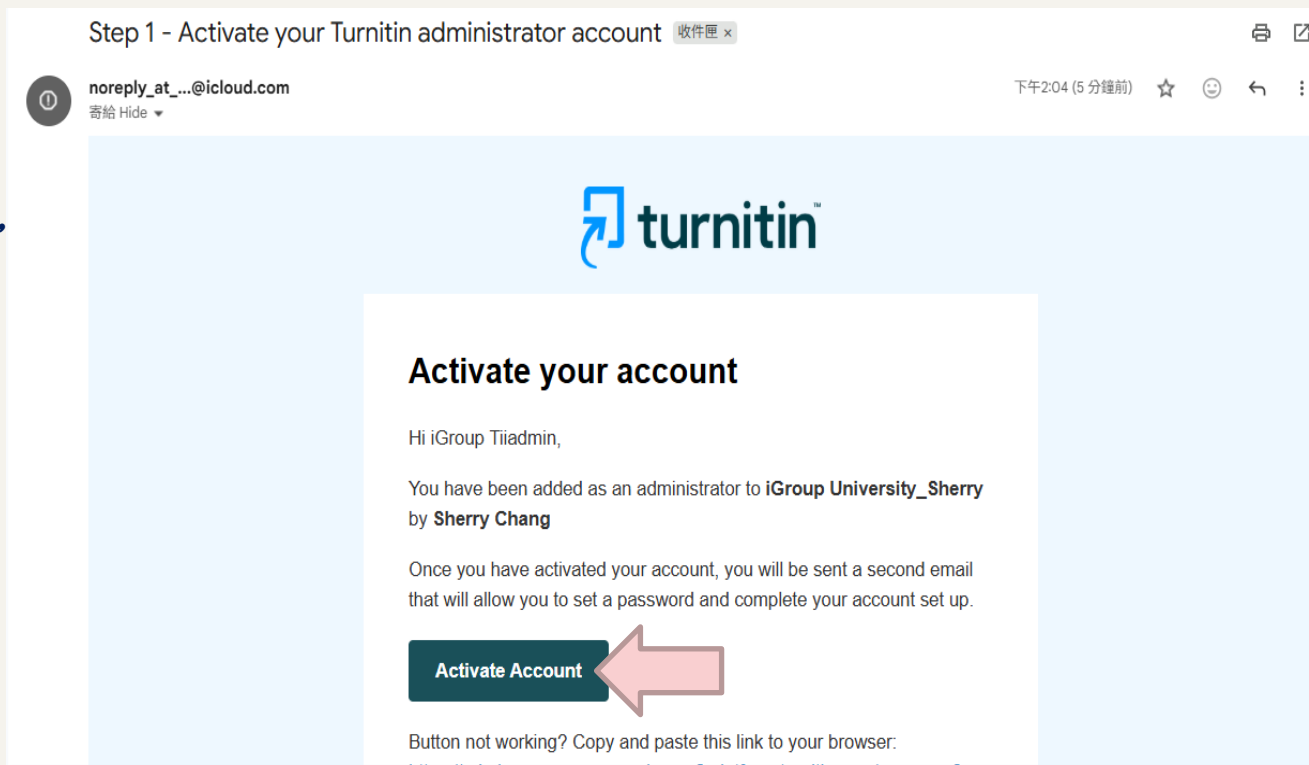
Step 1 - Activate your Turnitin administrator account 收件匣 ×

noreply_at_...@icloud.com
寄給 Hide

下午2:04 (5 分鐘前)

turnitin™

Activate your account

Hi iGroup Tiiadmin,

You have been added as an administrator to **iGroup University_Sherry** by **Sherry Chang**

Once you have activated your account, you will be sent a second email that will allow you to set a password and complete your account set up.

Activate Account

Button not working? Copy and paste this link to your browser:

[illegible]